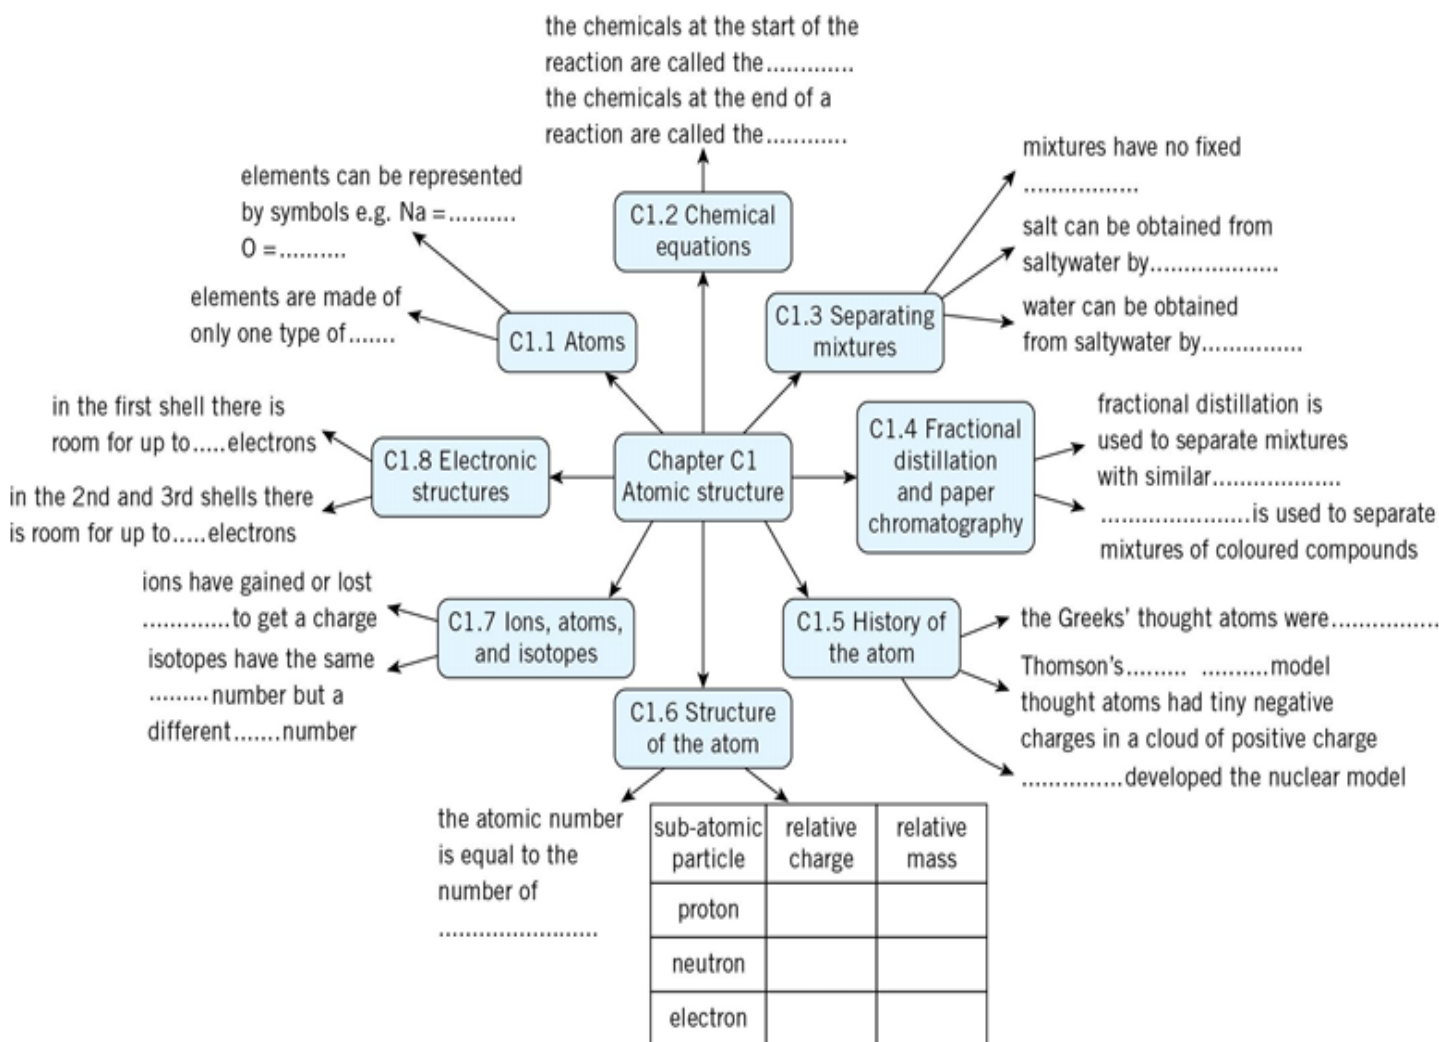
the chemicals at the start of the reaction are called the............
the chemicals at the end of a reaction are called the...........

C1.2 Chemical equations

elements can be represented by symbols e.g. Na =.........
O =.........

elements are made of only one type of.......

C1.1 Atoms

mixtures have no fixed
.................

salt can be obtained from saltywater by...................

water can be obtained from saltywater by...............

C1.3 Separating mixtures

in the first shell there is room for up to.....electrons

in the 2nd and 3rd shells there is room for up to.....electrons

C1.8 Electronic structures

Chapter C1 Atomic structure

C1.4 Fractional distillation and paper chromatography

fractional distillation is used to separate mixtures with similar...................

.....................is used to separate mixtures of coloured compounds

ions have gained or lost .............to get a charge

isotopes have the same .........number but a different.......number

C1.7 Ions, atoms, and isotopes

C1.5 History of the atom

the Greeks' thought atoms were...............

Thomson's......... ..........model thought atoms had tiny negative charges in a cloud of positive charge

..............developed the nuclear model

C1.6 Structure of the atom

the atomic number is equal to the number of
........................

| sub-atomic particle | relative charge | relative mass |
|---|---|---|
| proton | | |
| neutron | | |
| electron | | |